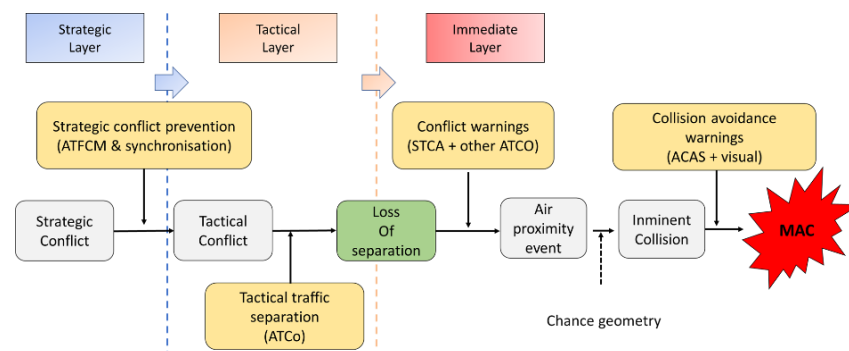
Strategic Layer

Tactical Layer

Immediate Layer

Strategic conflict prevention (ATFCM & synchronisation)

Conflict warnings (STCA + other ATCO)

Collision avoidance warnings (ACAS + visual)

Strategic Conflict

Tactical Conflict

Loss Of separation

Air proximity event

Inminent Collision

MAC

Tactical traffic separation (ATCo)

Chance geometry